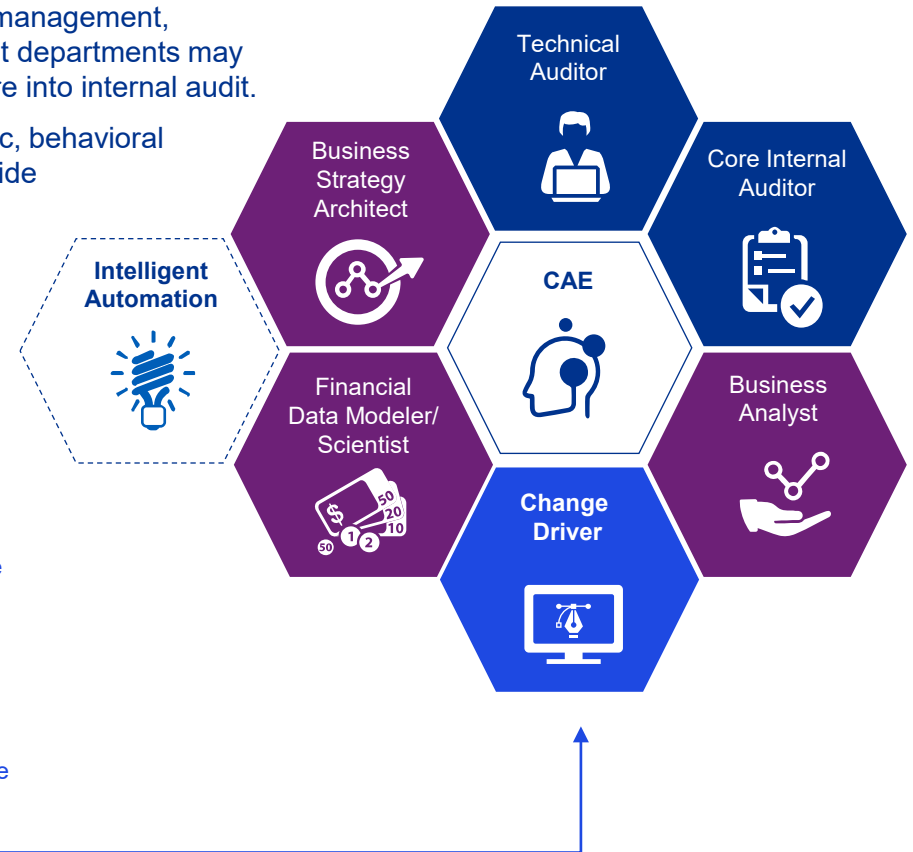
management, t departments may re into internal audit.

c, behavioral ide

Technical Auditor

Business Strategy Architect

Core Internal Auditor

Intelligent Automation

CAE

Financial Data Modeler/ Scientist

Business Analyst

50 20 10 50 1 2

Change Driver

e

e